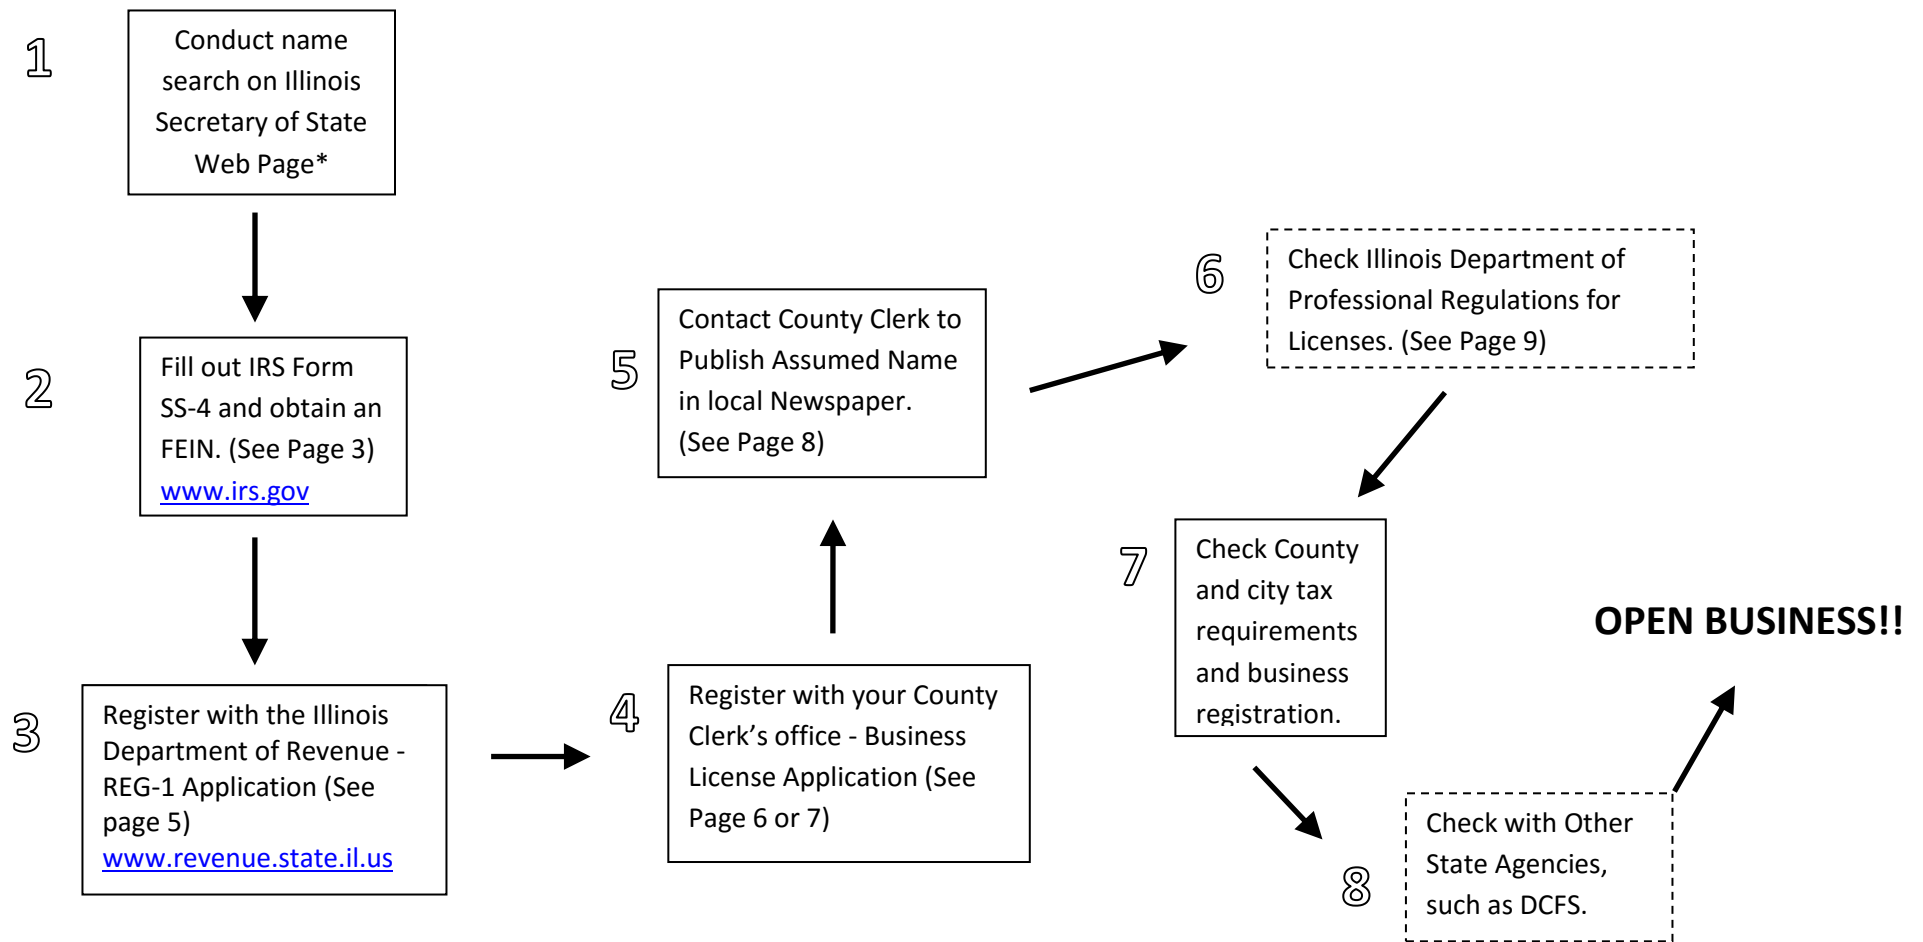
1

Conduct name search on Illinois Secretary of State Web Page*

2

Fill out IRS Form SS-4 and obtain an FEIN. (See Page 3) www.irs.gov

3

Register with the Illinois Department of Revenue - REG-1 Application (See page 5) www.revenue.state.il.us

4

Register with your County Clerk's office - Business License Application (See Page 6 or 7)

5

Contact County Clerk to Publish Assumed Name in local Newspaper. (See Page 8)

6

Check Illinois Department of Professional Regulations for Licenses. (See Page 9)

7

Check County and city tax requirements and business registration.

8

Check with Other State Agencies, such as DCFS.

OPEN BUSINESS!!